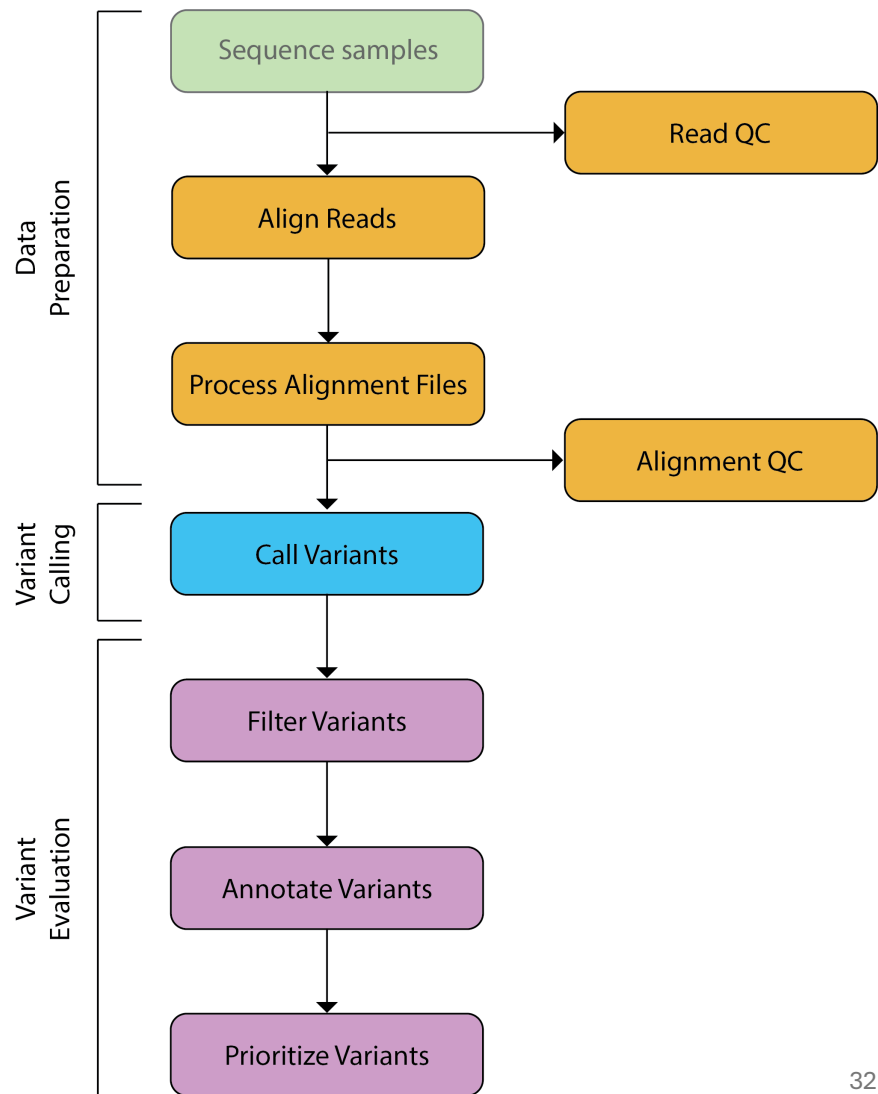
Data Preparation

Sequence samples

Read QC

Align Reads

Process Alignment Files

Alignment QC

Variant Calling

Call Variants

Variant Evaluation

Filter Variants

Annotate Variants

Prioritize Variants

32